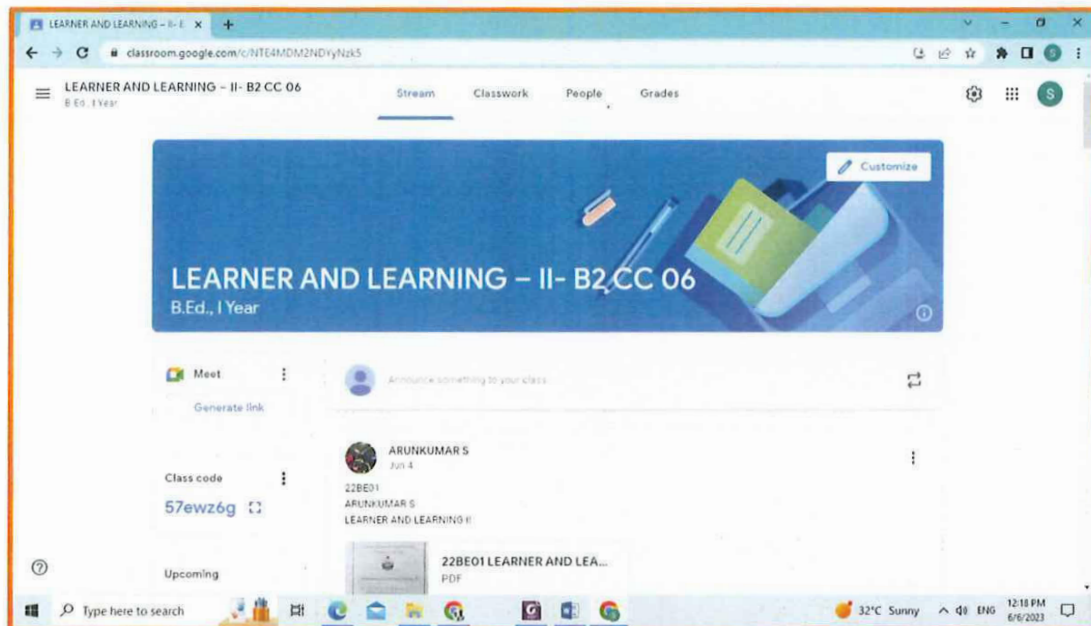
LEARNER AND LEARNING – II- B ×

classroom.google.com/c/NTE4MDM2NDYyNzk5

LEARNER AND LEARNING – II- B2 CC 06
B.Ed., I Year

Stream Classwork People Grades

Customize

LEARNER AND LEARNING – II- B2 CC 06
B.Ed., I Year

Meet
Generate link

Announce something to your class

Class code
57ewz6g

Upcoming

ARUNKUMAR S
Jun 4

22BE01
ARUNKUMAR S
LEARNER AND LEARNING II

22BE01 LEARNER AND LEA...
PDF

Type here to search

32°C Sunny ENG 12:18 PM 6/6/2023